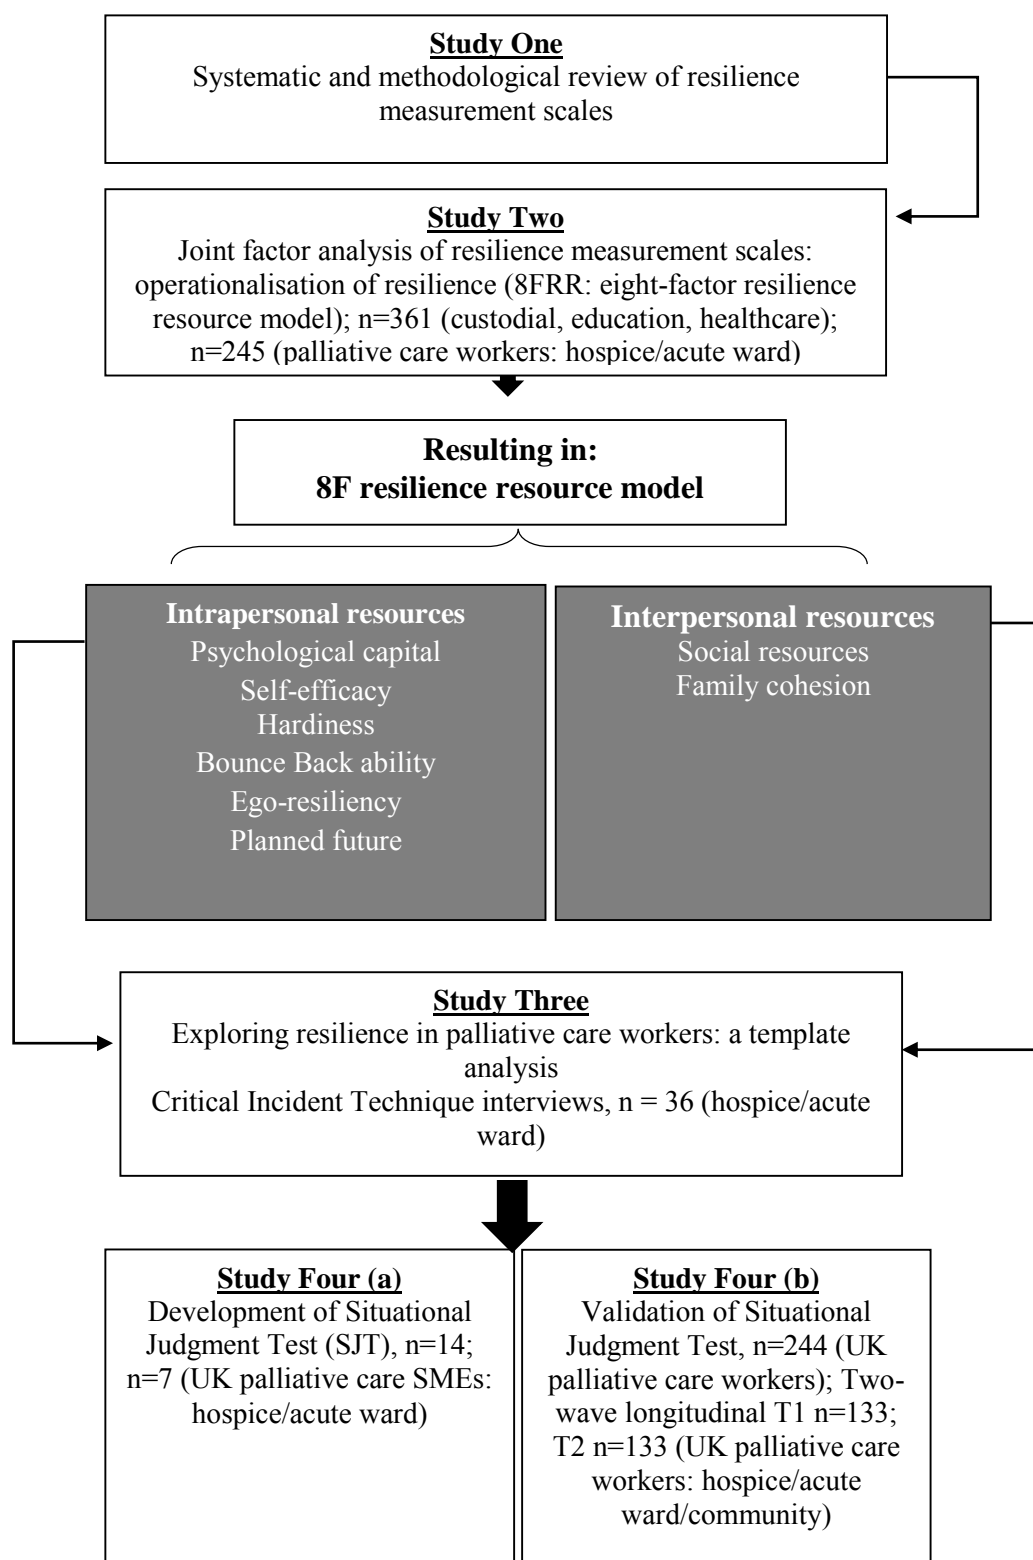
Study One
Systematic and methodological review of resilience measurement scales

Study Two
Joint factor analysis of resilience measurement scales: operationalisation of resilience (8FRR: eight-factor resilience resource model); n=361 (custodial, education, healthcare); n=245 (palliative care workers: hospice/acute ward)

Resulting in:
8F resilience resource model

Intrapersonal resources
Psychological capital
Self-efficacy
Hardiness
Bounce Back ability
Ego-resiliency
Planned future

Interpersonal resources
Social resources
Family cohesion

Study Three
Exploring resilience in palliative care workers: a template analysis
Critical Incident Technique interviews, n = 36 (hospice/acute ward)

Study Four (a)
Development of Situational Judgment Test (SJT), n=14; n=7 (UK palliative care SMEs: hospice/acute ward)

Study Four (b)
Validation of Situational Judgment Test, n=244 (UK palliative care workers); Two-wave longitudinal T1 n=133; T2 n=133 (UK palliative care workers: hospice/acute ward/community)